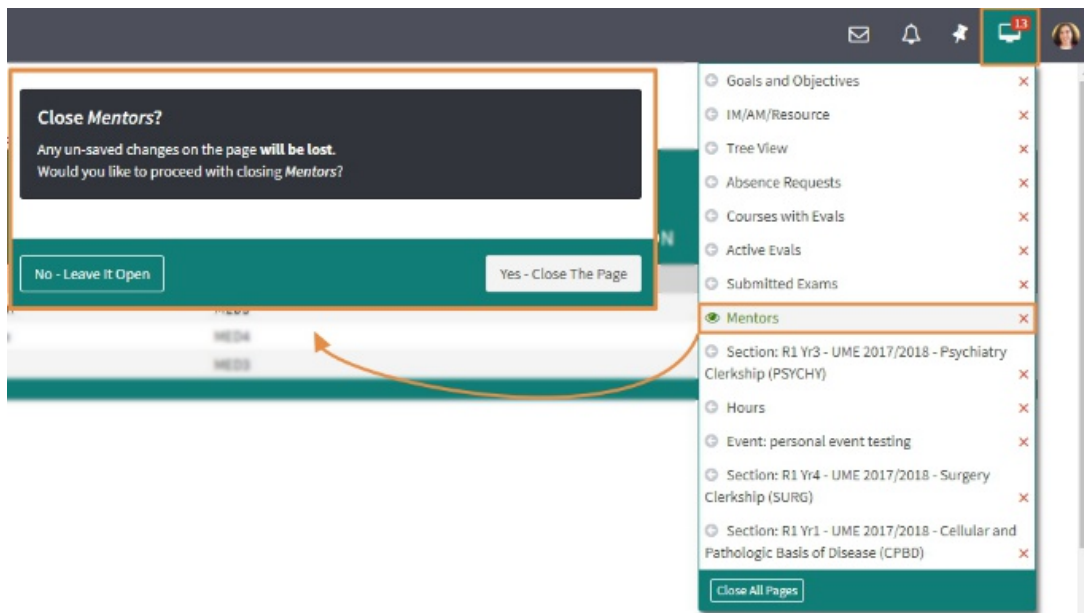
13

Close *Mentors*?

Any un-saved changes on the page **will be lost**.
Would you like to proceed with closing *Mentors*?

No - Leave It Open

Yes - Close The Page

N

MED4

MED3

Goals and Objectives ×

IM/AM/Resource ×

Tree View ×

Absence Requests ×

Courses with Evals ×

Active Evals ×

Submitted Exams ×

Mentors ×

Section: R1 Yr3 - UME 2017/2018 - Psychiatry Clerkship (PSYCHY) ×

Hours ×

Event: personal event testing ×

Section: R1 Yr4 - UME 2017/2018 - Surgery Clerkship (SURG) ×

Section: R1 Yr1 - UME 2017/2018 - Cellular and Pathologic Basis of Disease (CPBD) ×

Close All Pages